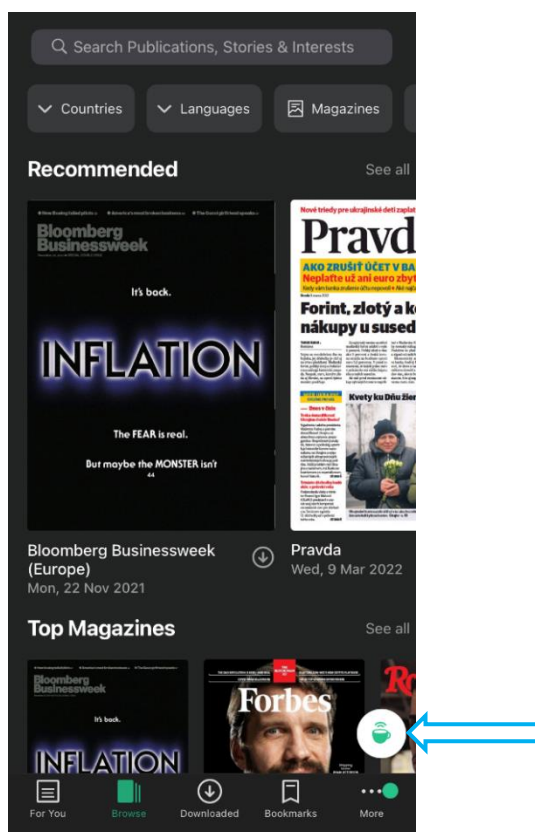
Search Publications, Stories & Interests

Countries Languages Magazines

Recommended See all

Bloomberg Businessweek

It's back.

INFLATION

The FEAR is real.

But maybe the MONSTER isn't

Nové triedy pre ukrajinské deti zaplat

Pravd

AKO ZRUŠIŤ ÚČET V BA

Neplaťte už ani euro zbyt

Forint, zlotý a k

nákupy u sused

Kvety ku Dňu žien

Bloomberg Businessweek (Europe)
Mon, 22 Nov 2021

Pravda
Wed, 9 Mar 2022

Top Magazines See all

Bloomberg Businessweek

It's back.

INFLATION

Forbes

For You Browse Downloaded Bookmarks More